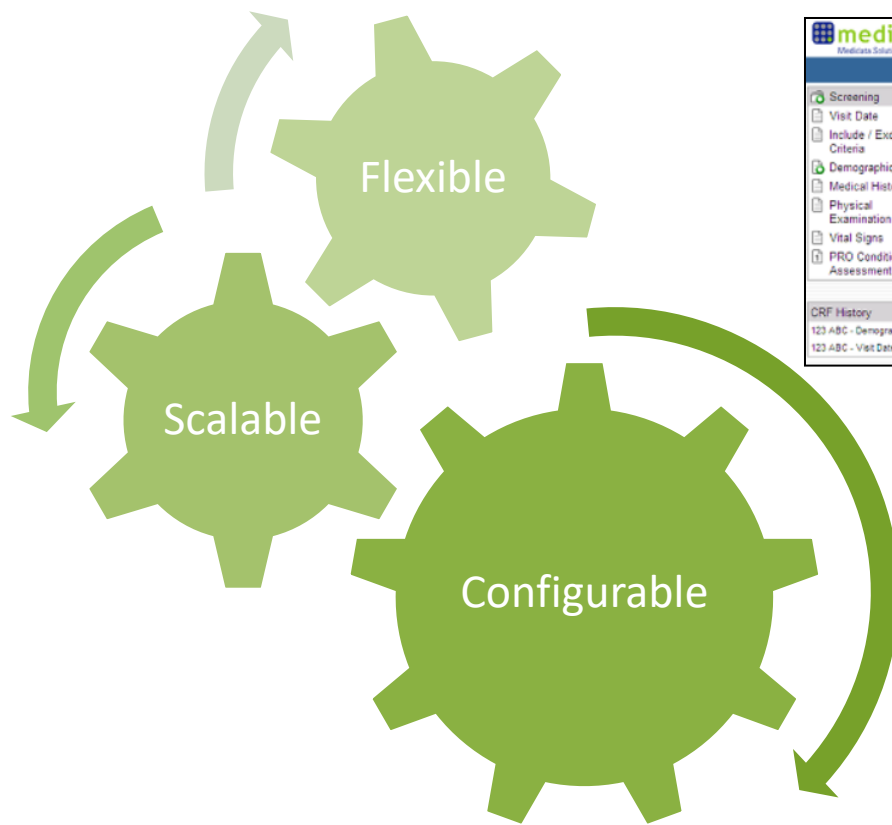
Flexible

Scalable

Configurable

medi

Medidata Solut

Screening
Visit Date
Include / Exc
Criteria
Demographic
Medical Hist
Physical
Examination
Vital Signs
PRO Conditi
Assessment

CRF History
123 ABC - Demogra
123 ABC - Visit Dat